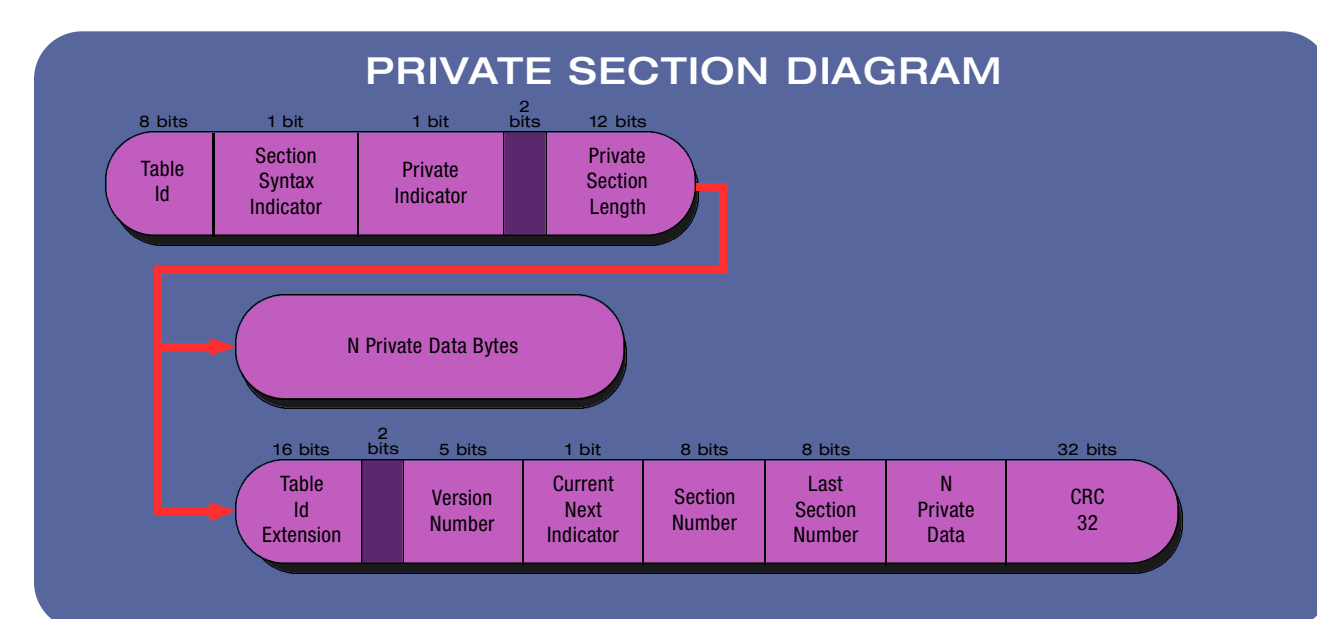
PRIVATE SECTION DIAGRAM

8 bits
1 bit
1 bit
2 bits
12 bits

Table Id
Section Syntax Indicator
Private Indicator
Private Section Length

N Private Data Bytes

16 bits
2 bits
5 bits
1 bit
8 bits
8 bits
32 bits

Table Id Extension
Version Number
Current Next Indicator
Section Number
Last Section Number
N Private Data
CRC 32